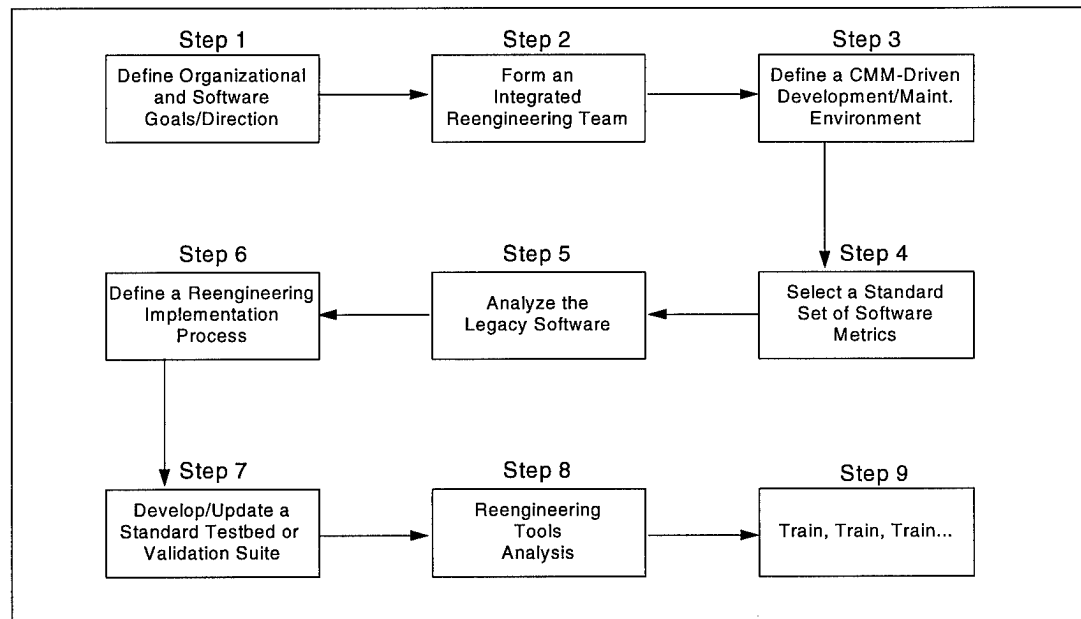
Step 1
Define Organizational and Software Goals/Direction

Step 2
Form an Integrated Reengineering Team

Step 3
Define a CMM-Driven Development/Maint. Environment

Step 4
Select a Standard Set of Software Metrics

Step 5
Analyze the Legacy Software

Step 6
Define a Reengineering Implementation Process

Step 7
Develop/Update a Standard Testbed or Validation Suite

Step 8
Reengineering Tools Analysis

Step 9
Train, Train, Train...